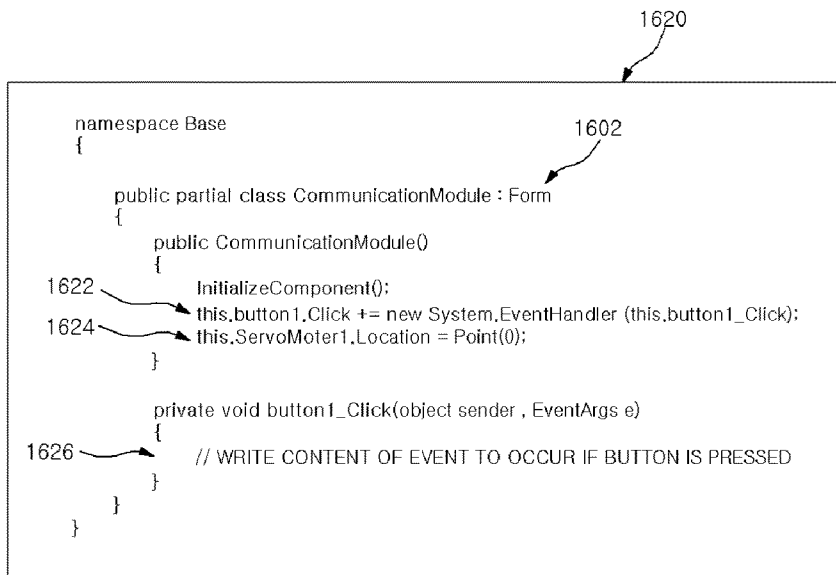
1620

namespace Base
{

1602

public partial class CommunicationModule : Form
{
public CommunicationModule()
{
1622 InitializeComponent();
this.button1.Click += new System.EventHandler (this.button1_Click);
1624 this.ServoMoter1.Location = Point(0);
}

private void button1_Click(object sender , EventArgs e)
{
1626 // WRITE CONTENT OF EVENT TO OCCUR IF BUTTON IS PRESSED
}
}
}